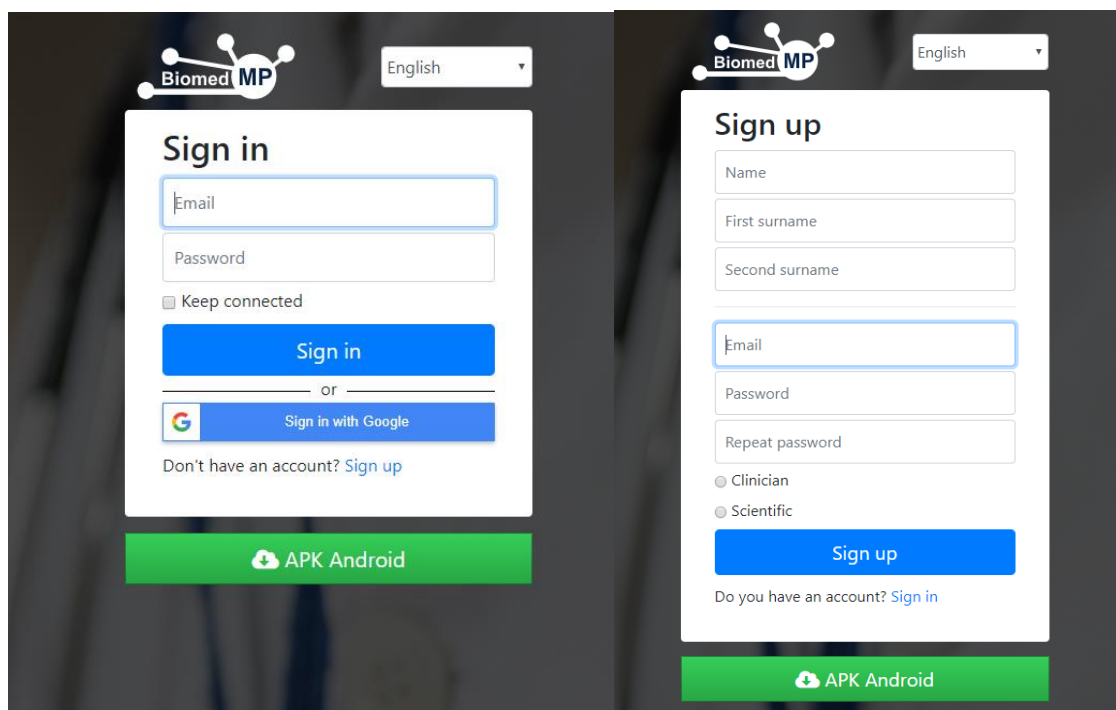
Biomed MP

English

Sign in

Email

Password

Keep connected

Sign in

or

Sign in with Google

Don't have an account? Sign up

APK Android

Biomed MP

English

Sign up

Name

First surname

Second surname

Email

Password

Repeat password

Clinician

Scientific

Sign up

Do you have an account? Sign in

APK Android